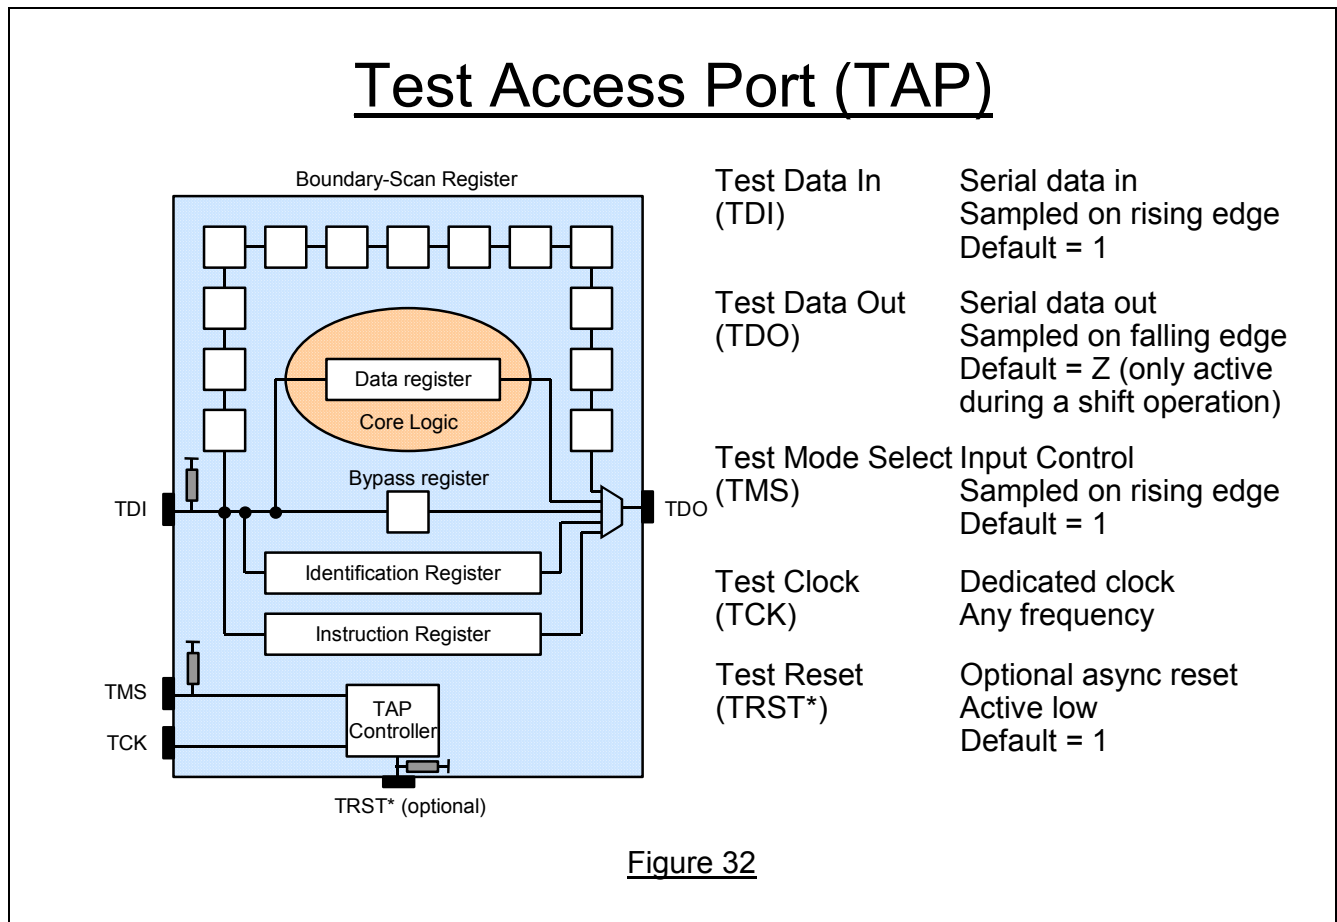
Test Access Port (TAP)

Boundary-Scan Register

Data register

Core Logic

Bypass register

TDI

TDO

Identification Register

Instruction Register

TMS

TCK

TAP Controller

TRST* (optional)

| | |
|---|---|
| Test Data In (TDI) | Serial data in<br>Sampled on rising edge<br>Default = 1 |
| Test Data Out (TDO) | Serial data out<br>Sampled on falling edge<br>Default = Z (only active during a shift operation) |
| Test Mode Select (TMS) | Input Control<br>Sampled on rising edge<br>Default = 1 |
| Test Clock (TCK) | Dedicated clock<br>Any frequency |
| Test Reset (TRST*) | Optional async reset<br>Active low<br>Default = 1 |

Figure 32